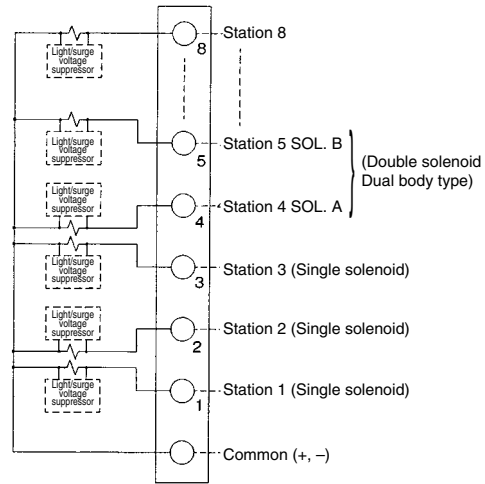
Light/surge voltage suppressor

8

Station 8

Light/surge voltage suppressor

5

Station 5 SOL. B

(Double solenoid Dual body type)

Light/surge voltage suppressor

4

Station 4 SOL. A

Light/surge voltage suppressor

3

Station 3 (Single solenoid)

Light/surge voltage suppressor

2

Station 2 (Single solenoid)

Light/surge voltage suppressor

1

Station 1 (Single solenoid)

Common (+, –)